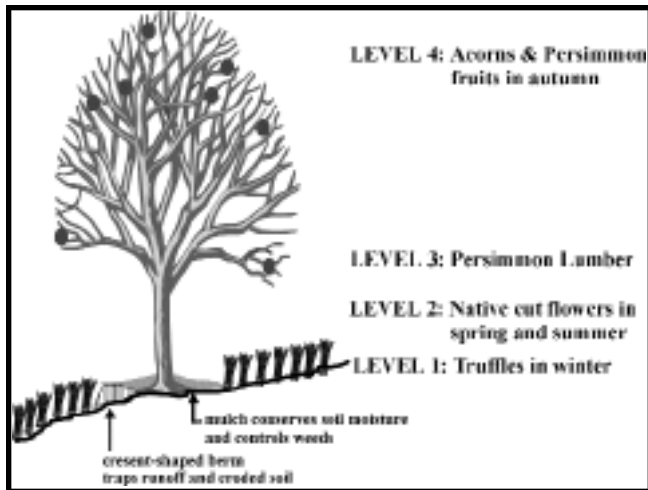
LEVEL 4: Acorns & Persimmon fruits in autumn

LEVEL 3: Persimmon Lumber

LEVEL 2: Native cut flowers in spring and summer

LEVEL 1: Truffles in winter

mulch conserves soil moisture and controls weeds

cresent-shaped berm traps runoff and eroded soil